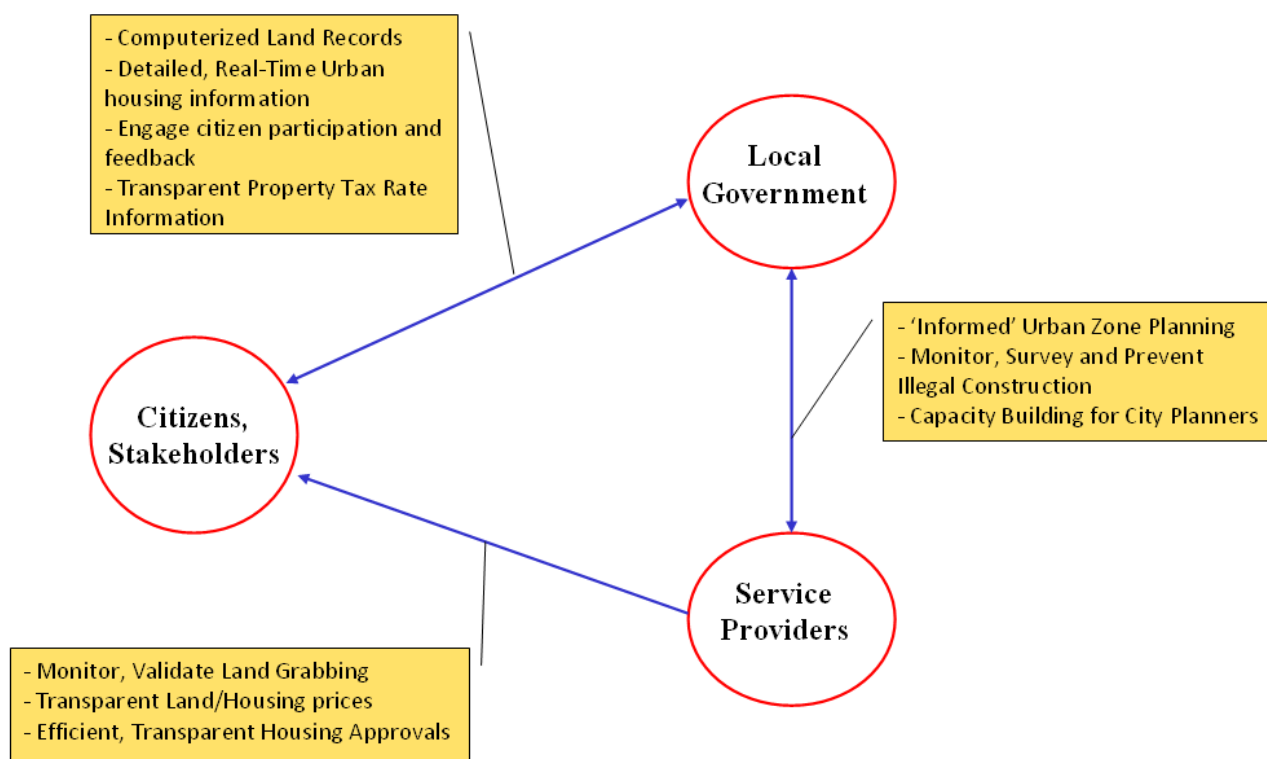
- Computerized Land Records
- Detailed, Real-Time Urban housing information
- Engage citizen participation and feedback
- Transparent Property Tax Rate Information

Local Government

- 'Informed' Urban Zone Planning
- Monitor, Survey and Prevent Illegal Construction
- Capacity Building for City Planners

Citizens, Stakeholders

Service Providers

- Monitor, Validate Land Grabbing
- Transparent Land/Housing prices
- Efficient, Transparent Housing Approvals